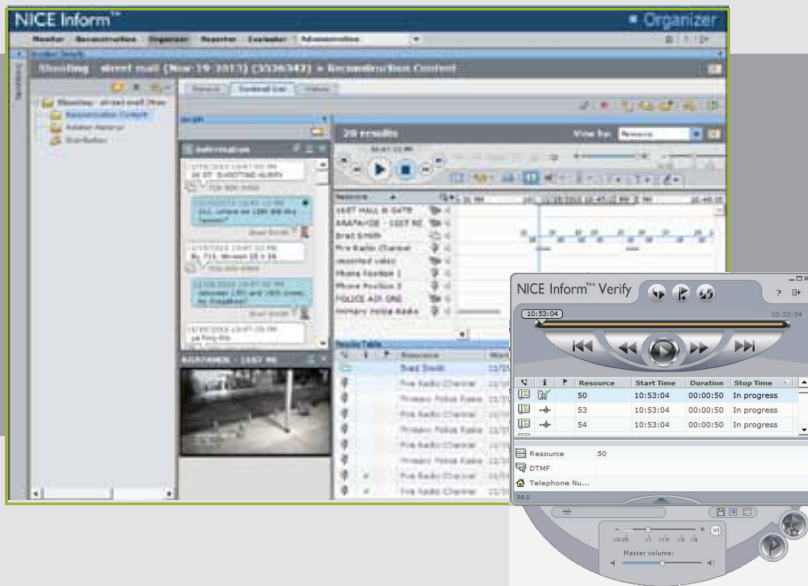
NICE Inform™

Organizer

Monitor Reconstruction Organizer Reporter Evaluator Administration

Shooting - street mall (Nov 19 2013) (3326342) > Reconstruction Content

Reconstruction Content

Evidence Material

Distribution

Information

28 results

View by: Resource

Resource

Brad Smith

Fire Radio Channel

Phone Position 1

Phone Position 2

POLICE AIR ONE

Primary Police Radio

Results Table

Resource

Brad Smith

Fire Radio Channel

Primary Police Radio

Fire Radio Channel

Primary Police Radio

Fire Radio Channel

Primary Police Radio

Fire Radio Channel

Fire Radio Channel

NICE Inform™ Verify

10:53:04

10:53:54

| | | | Resource | Start Time | Duration | Stop Time |
|---|---|---|---|---|---|---|
| | | | 50 | 10:53:04 | 00:00:50 | In progress |
| | | | 53 | 10:53:04 | 00:00:50 | In progress |
| | | | 54 | 10:53:04 | 00:00:50 | In progress |

Resource 50

DTMF

Telephone Nu...

Master volume